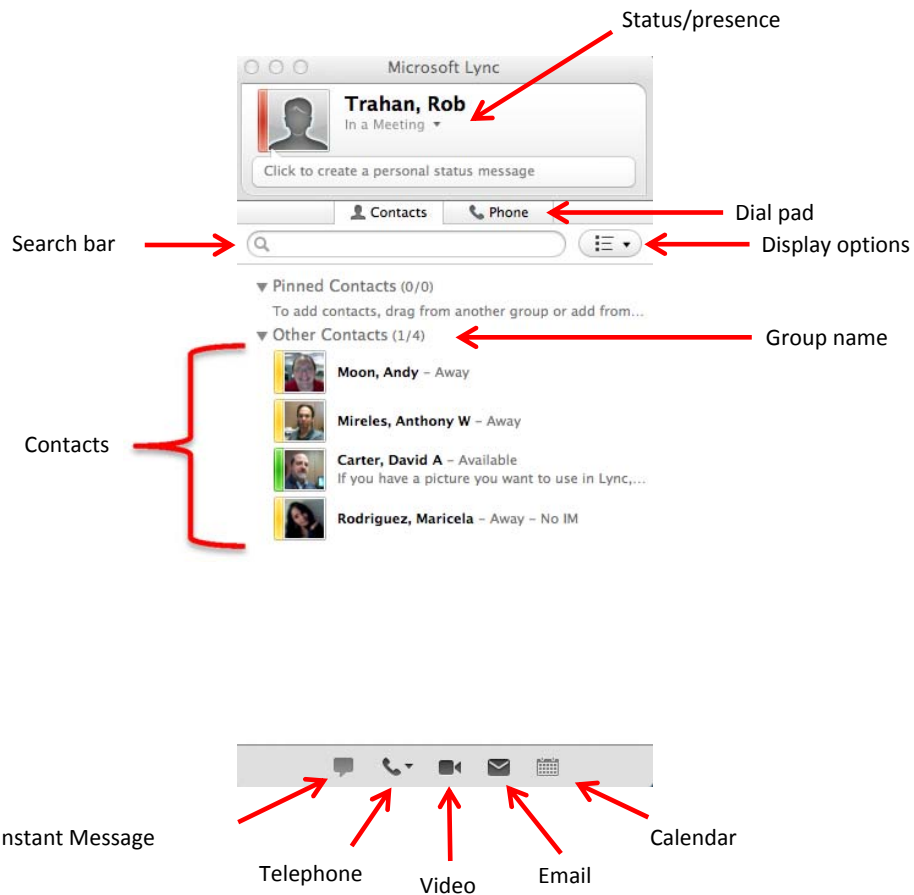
Status/presence

Microsoft Lync

Trahan, Rob

In a Meeting

Click to create a personal status message

Contacts

Phone

Dial pad

Search bar

Display options

Pinned Contacts (0/0)

To add contacts, drag from another group or add from...

Other Contacts (1/4)

Group name

Contacts

Moon, Andy – Away

Mireles, Anthony W – Away

Carter, David A – Available

If you have a picture you want to use in Lync,...

Rodriguez, Maricela – Away – No IM

nstant Message

Telephone

Video

Email

Calendar